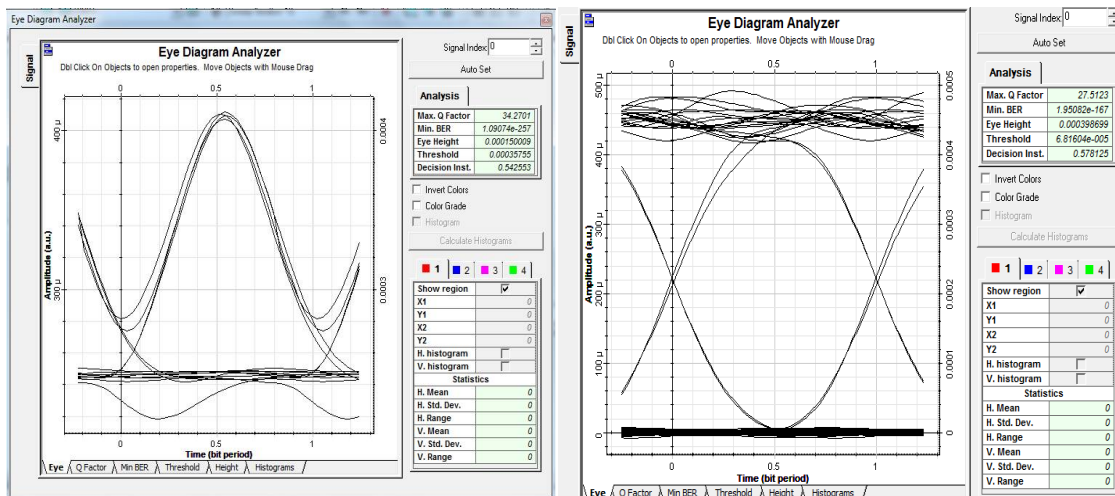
Eye Diagram Analyzer

Signal

Eye Diagram Analyzer
Dbl Click On Objects to open properties. Move Objects with Mouse Drag

0 0.5 1

400 μ
300 μ
Amplitude (a.u.)

0.0004
0.0003

0 0.5 1
Time (bit period)

Eye | Q Factor | Min BER | Threshold | Height | Histograms

Signal Index: 0
Auto Set

Analysis

| Max. Q Factor | 34.2701 |
|---|---|
| Min. BER | 1.09074e-257 |
| Eye Height | 0.000150009 |
| Threshold | 0.00035755 |
| Decision Inst. | 0.542553 |

Invert Colors
Color Grade
Histogram
Calculate Histograms

1 2 3 4

| Show region | ☑ |
|---|---|
| X1 | 0 |
| Y1 | 0 |
| X2 | 0 |
| Y2 | 0 |
| H. histogram | |
| V. histogram | |

Statistics

| H. Mean | 0 |
|---|---|
| H. Std. Dev. | 0 |
| H. Range | 0 |
| V. Mean | 0 |
| V. Std. Dev. | 0 |
| V. Range | 0 |

Signal

Eye Diagram Analyzer
Dbl Click On Objects to open properties. Move Objects with Mouse Drag

0 0.5 1

500 μ
400 μ
300 μ
200 μ
100 μ
0
Amplitude (a.u.)

0.0005
0.0004
0.0003
0.0002
0.0001
0

0 0.5 1
Time (bit period)

Eye | Q Factor | Min BER | Threshold | Height | Histograms

Signal Index: 0
Auto Set

Analysis

| Max. Q Factor | 27.5123 |
|---|---|
| Min. BER | 1.95082e-167 |
| Eye Height | 0.000398699 |
| Threshold | 6.81604e-005 |
| Decision Inst. | 0.578125 |

Invert Colors
Color Grade
Histogram
Calculate Histograms

1 2 3 4

| Show region | ☑ |
|---|---|
| X1 | 0 |
| Y1 | 0 |
| X2 | 0 |
| Y2 | 0 |
| H. histogram | |
| V. histogram | |

Statistics

| H. Mean | 0 |
|---|---|
| H. Std. Dev. | 0 |
| H. Range | 0 |
| V. Mean | 0 |
| V. Std. Dev. | 0 |
| V. Range | 0 |